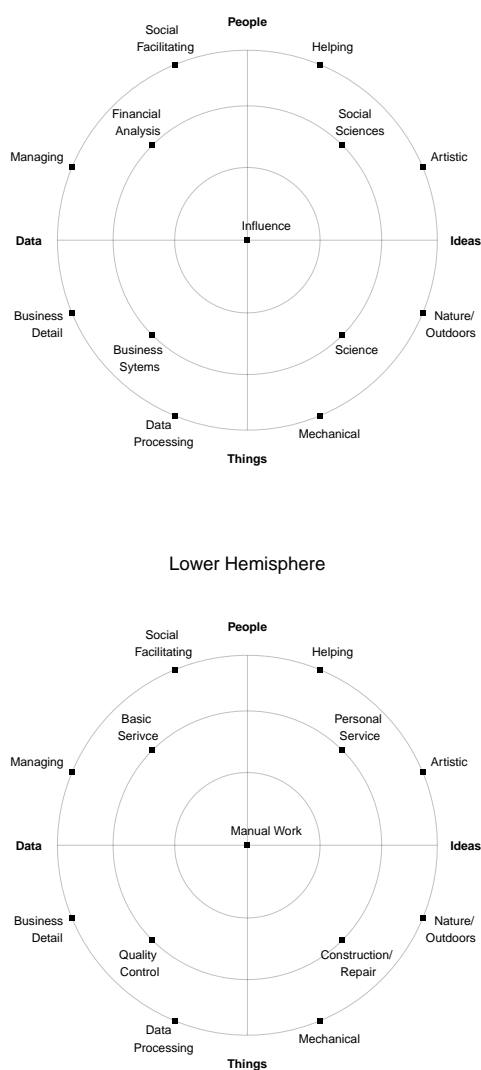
People

Social Facilitating

Helping

Financial Analysis

Social Sciences

Managing

Artistic

Data

Influence

Ideas

Business Detail

Nature/ Outdoors

Business Sytems

Science

Data Processing

Mechanical

Things

Lower Hemisphere

People

Social Facilitating

Helping

Basic Serivce

Personal Service

Managing

Artistic

Data

Manual Work

Ideas

Business Detail

Nature/ Outdoors

Quality Control

Construction/ Repair

Data Processing

Mechanical

Things